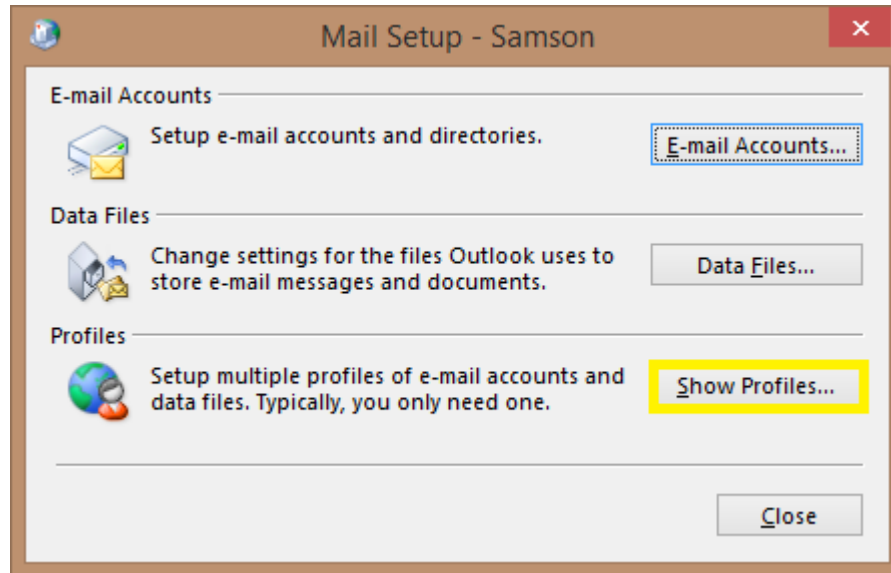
Mail Setup - Samson

E-mail Accounts

Setup e-mail accounts and directories.

E-mail Accounts...

Data Files

Change settings for the files Outlook uses to store e-mail messages and documents.

Data Files...

Profiles

Setup multiple profiles of e-mail accounts and data files. Typically, you only need one.

Show Profiles...

Close